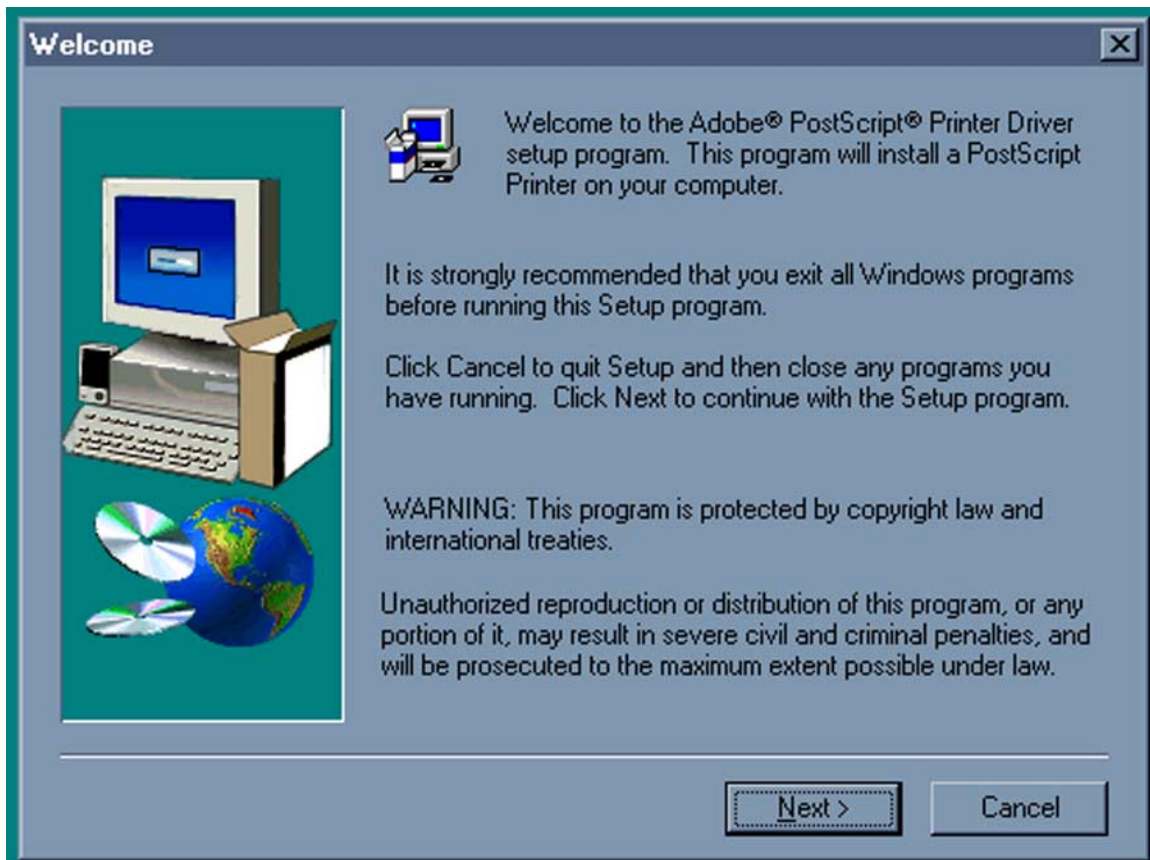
Welcome

Welcome to the Adobe® PostScript® Printer Driver setup program. This program will install a PostScript Printer on your computer.

It is strongly recommended that you exit all Windows programs before running this Setup program.

Click Cancel to quit Setup and then close any programs you have running. Click Next to continue with the Setup program.

WARNING: This program is protected by copyright law and international treaties.

Unauthorized reproduction or distribution of this program, or any portion of it, may result in severe civil and criminal penalties, and will be prosecuted to the maximum extent possible under law.

Next >

Cancel